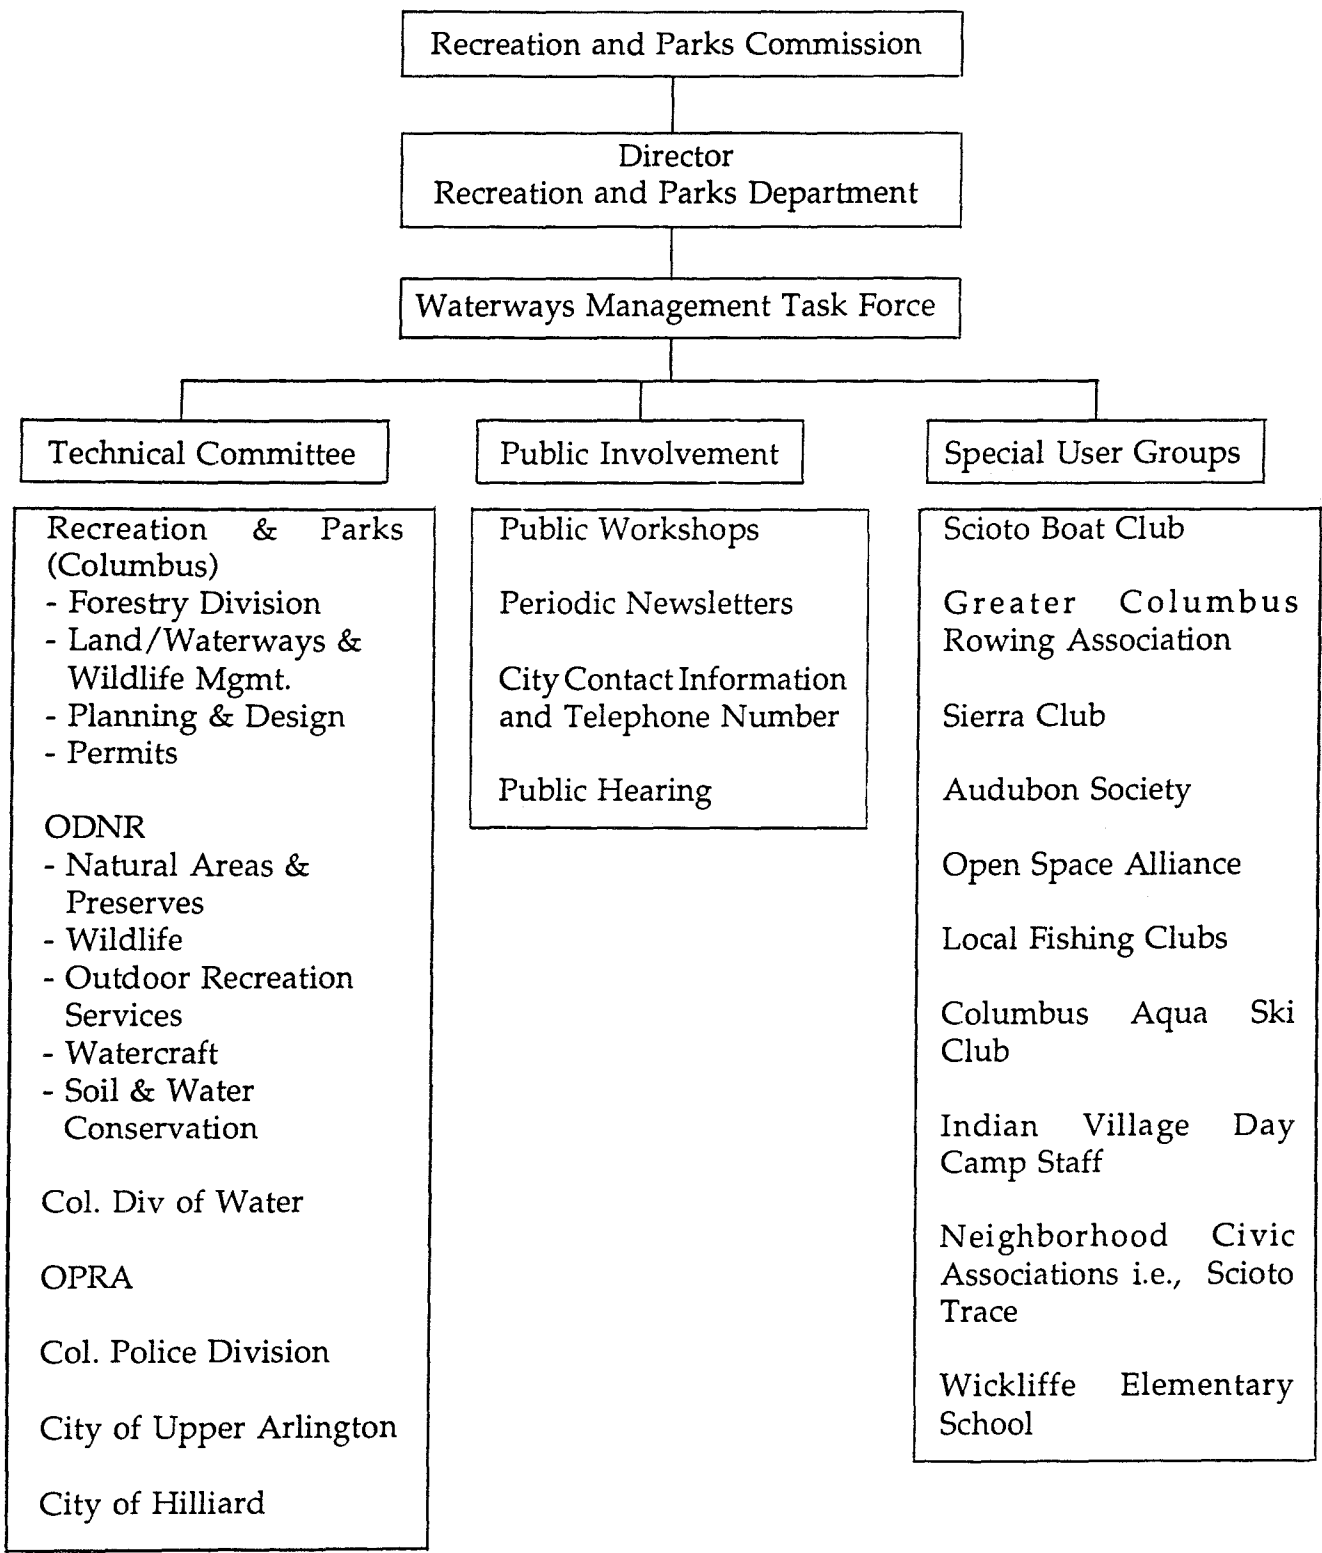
Recreation and Parks Commission

Director
Recreation and Parks Department

Waterways Management Task Force

Technical Committee

Recreation & Parks (Columbus)
- Forestry Division
- Land/Waterways & Wildlife Mgmt.
- Planning & Design
- Permits

ODNR
- Natural Areas & Preserves
- Wildlife
- Outdoor Recreation Services
- Watercraft
- Soil & Water Conservation

Col. Div of Water

OPRA

Col. Police Division

City of Upper Arlington

City of Hilliard

Public Involvement

Public Workshops

Periodic Newsletters

City Contact Information and Telephone Number

Public Hearing

Special User Groups

Scioto Boat Club

Greater Columbus Rowing Association

Sierra Club

Audubon Society

Open Space Alliance

Local Fishing Clubs

Columbus Aqua Ski Club

Indian Village Day Camp Staff

Neighborhood Civic Associations i.e., Scioto Trace

Wickliffe Elementary School